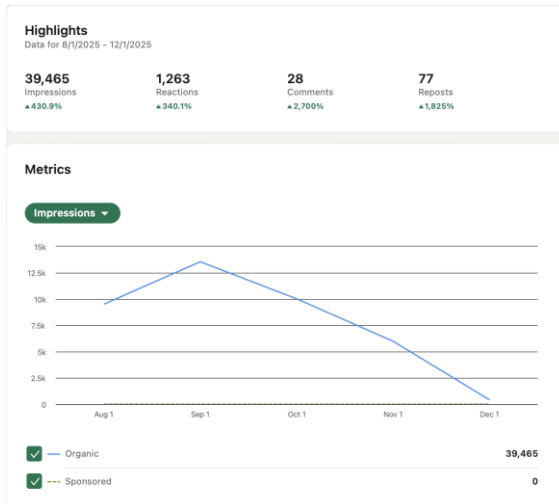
Highlights
Data for 8/1/2025 - 12/1/2025

39,465
Impressions
▲430.9%

1,263
Reactions
▲340.1%

28
Comments
▲2,700%

77
Reposts
▲1,825%

Metrics

Impressions ▾

15k
12.5k
10k
7.5k
5k
2.5k
0

Aug 1
Sep 1
Oct 1
Nov 1
Dec 1

Organic 39,465
Sponsored 0